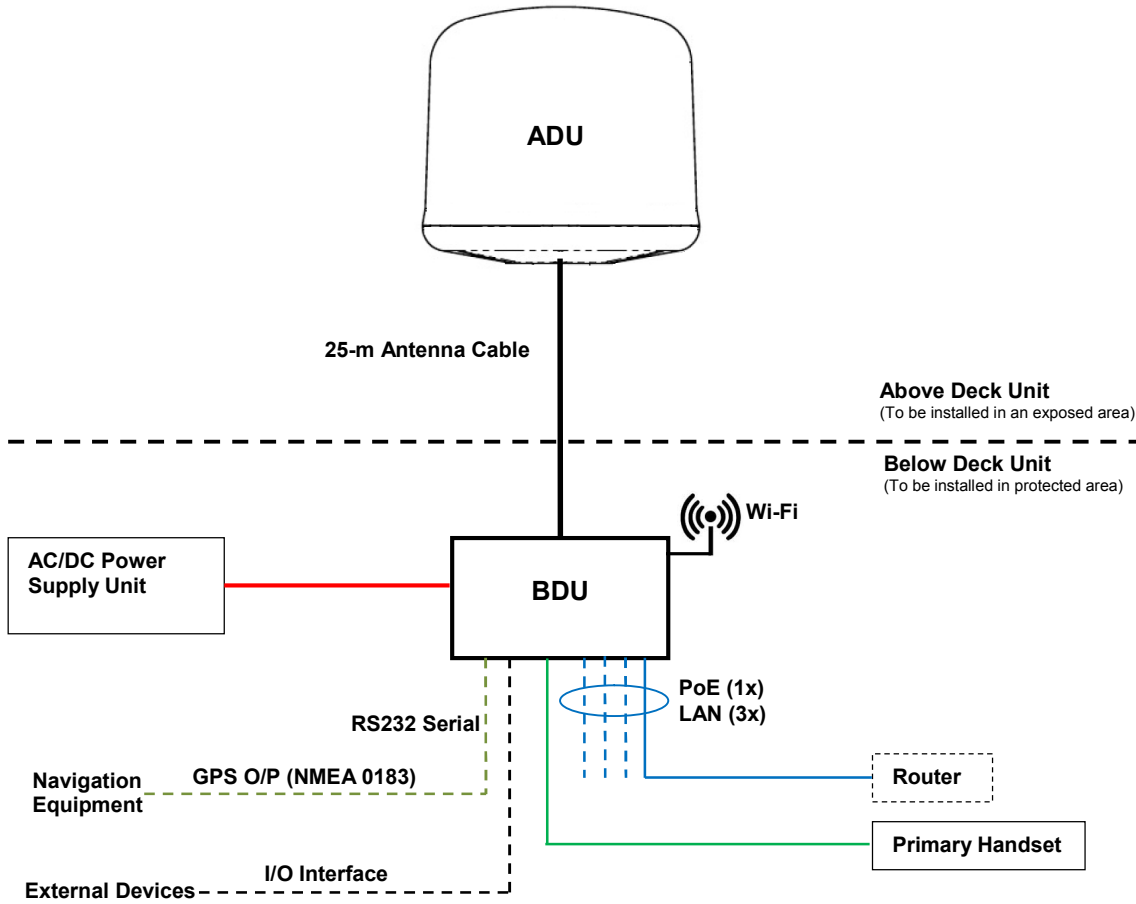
ADU

25-m Antenna Cable

Above Deck Unit
(To be installed in an exposed area)

Below Deck Unit
(To be installed in protected area)

Wi-Fi

AC/DC Power Supply Unit

BDU

PoE (1x)
LAN (3x)

RS232 Serial

Navigation Equipment

GPS O/P (NMEA 0183)

Router

Primary Handset

I/O Interface

External Devices